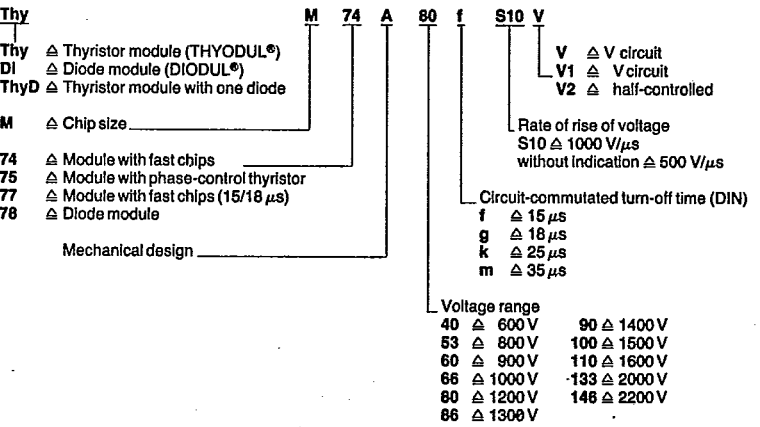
Thy M 74 A 80 f S10 V

Thy ≙ Thyristor module (THYODUL®)
DI ≙ Diode module (DIODUL®)
ThyD ≙ Thyristor module with one diode

M ≙ Chip size

74 ≙ Module with fast chips
75 ≙ Module with phase-control thyristor
77 ≙ Module with fast chips (15/18 $\mu$s)
78 ≙ Diode module

Mechanical design

V ≙ V circuit
V1 ≙ V circuit
V2 ≙ half-controlled

Rate of rise of voltage
S10 ≙ 1000 V/$\mu$s
without indication ≙ 500 V/$\mu$s

Circuit-commutated turn-off time (DIN)
f ≙ 15 $\mu$s
g ≙ 18 $\mu$s
k ≙ 25 $\mu$s
m ≙ 35 $\mu$s

Voltage range
40 ≙ 600 V
53 ≙ 800 V
60 ≙ 900 V
66 ≙ 1000 V
80 ≙ 1200 V
86 ≙ 1300 V
90 ≙ 1400 V
100 ≙ 1500 V
110 ≙ 1600 V
133 ≙ 2000 V
146 ≙ 2200 V